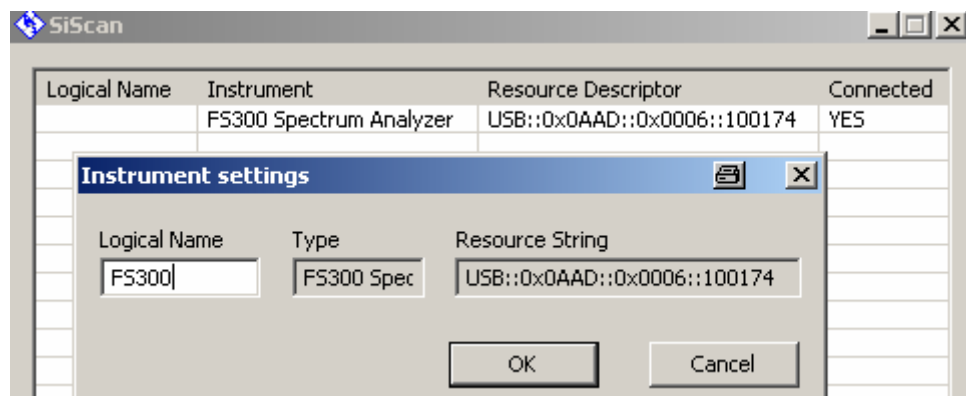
SiScan

| Logical Name | Instrument | Resource Descriptor | Connected |
|---|---|---|---|
| | FS300 Spectrum Analyzer | USB::0x0AAD::0x0006::100174 | YES |

Instrument settings

Logical Name
FS300

Type
FS300 Spec

Resource String
USB::0x0AAD::0x0006::100174

OK

Cancel